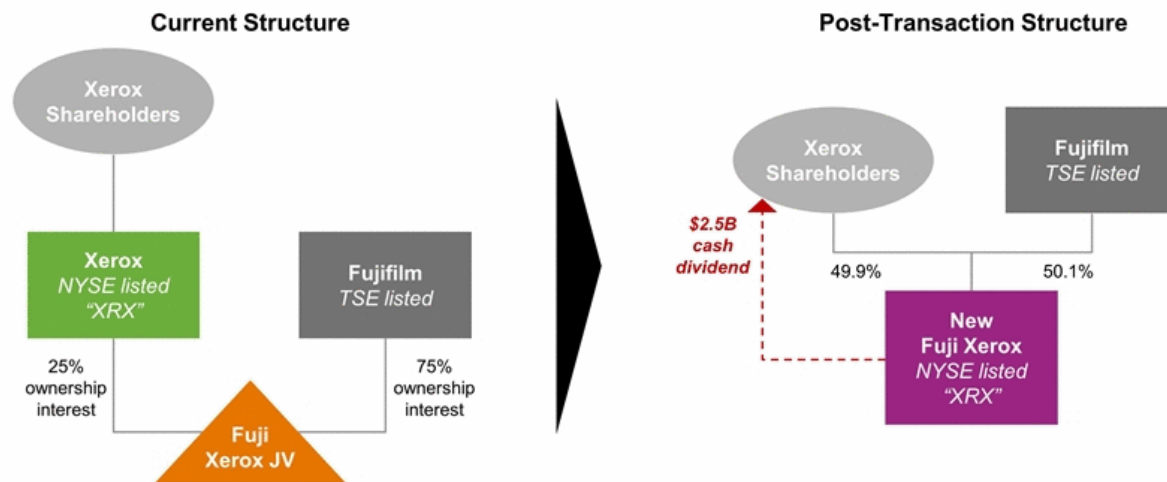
Current Structure

Xerox Shareholders

Xerox
NYSE listed
"XRX"

Fujifilm
TSE listed

25% ownership interest

75% ownership interest

Fuji Xerox JV

Post-Transaction Structure

Xerox Shareholders

Fujifilm
TSE listed

$2.5B cash dividend

49.9%

50.1%

New Fuji Xerox
NYSE listed
"XRX"